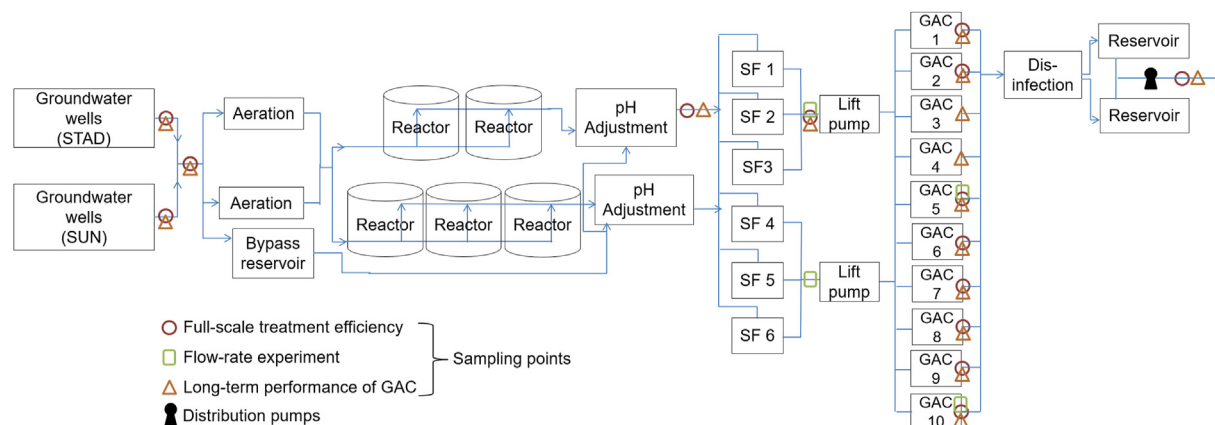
Groundwater wells (STAD)

Groundwater wells (SUN)

Aeration

Aeration

Bypass reservoir

Reactor

Reactor

Reactor

Reactor

Reactor

pH Adjustment

pH Adjustment

SF 1

SF 2

SF3

SF 4

SF 5

SF 6

Lift pump

Lift pump

GAC 1

GAC 2

GAC 3

GAC 4

GAC 5

GAC 6

GAC 7

GAC 8

GAC 9

GAC 10

Dis-infection

Reservoir

Reservoir

Full-scale treatment efficiency

Flow-rate experiment

Long-term performance of GAC

Sampling points

Distribution pumps